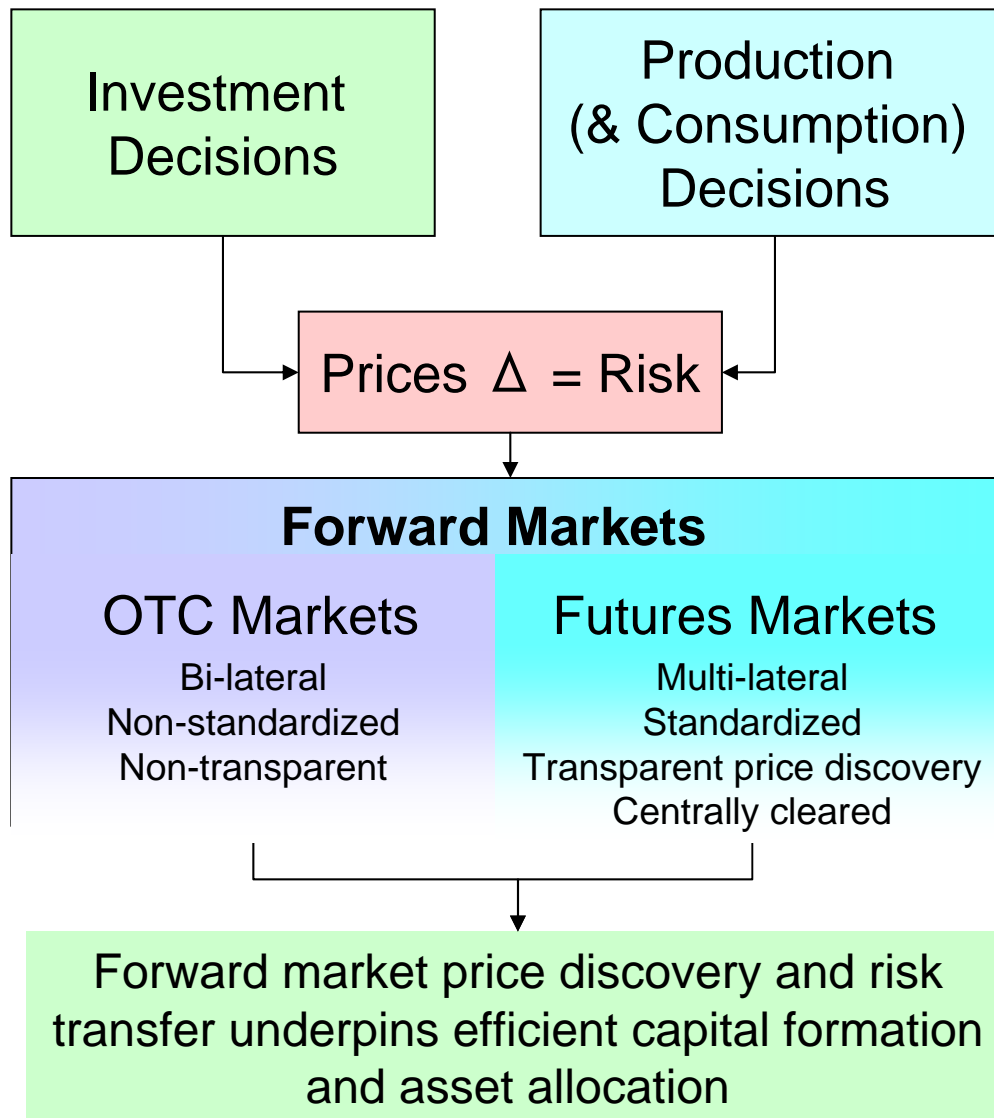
Investment Decisions

Production (& Consumption) Decisions

Prices $\Delta$ = Risk

Forward Markets

OTC Markets

Bi-lateral
Non-standardized
Non-transparent

Futures Markets

Multi-lateral
Standardized
Transparent price discovery
Centrally cleared

Forward market price discovery and risk transfer underpins efficient capital formation and asset allocation